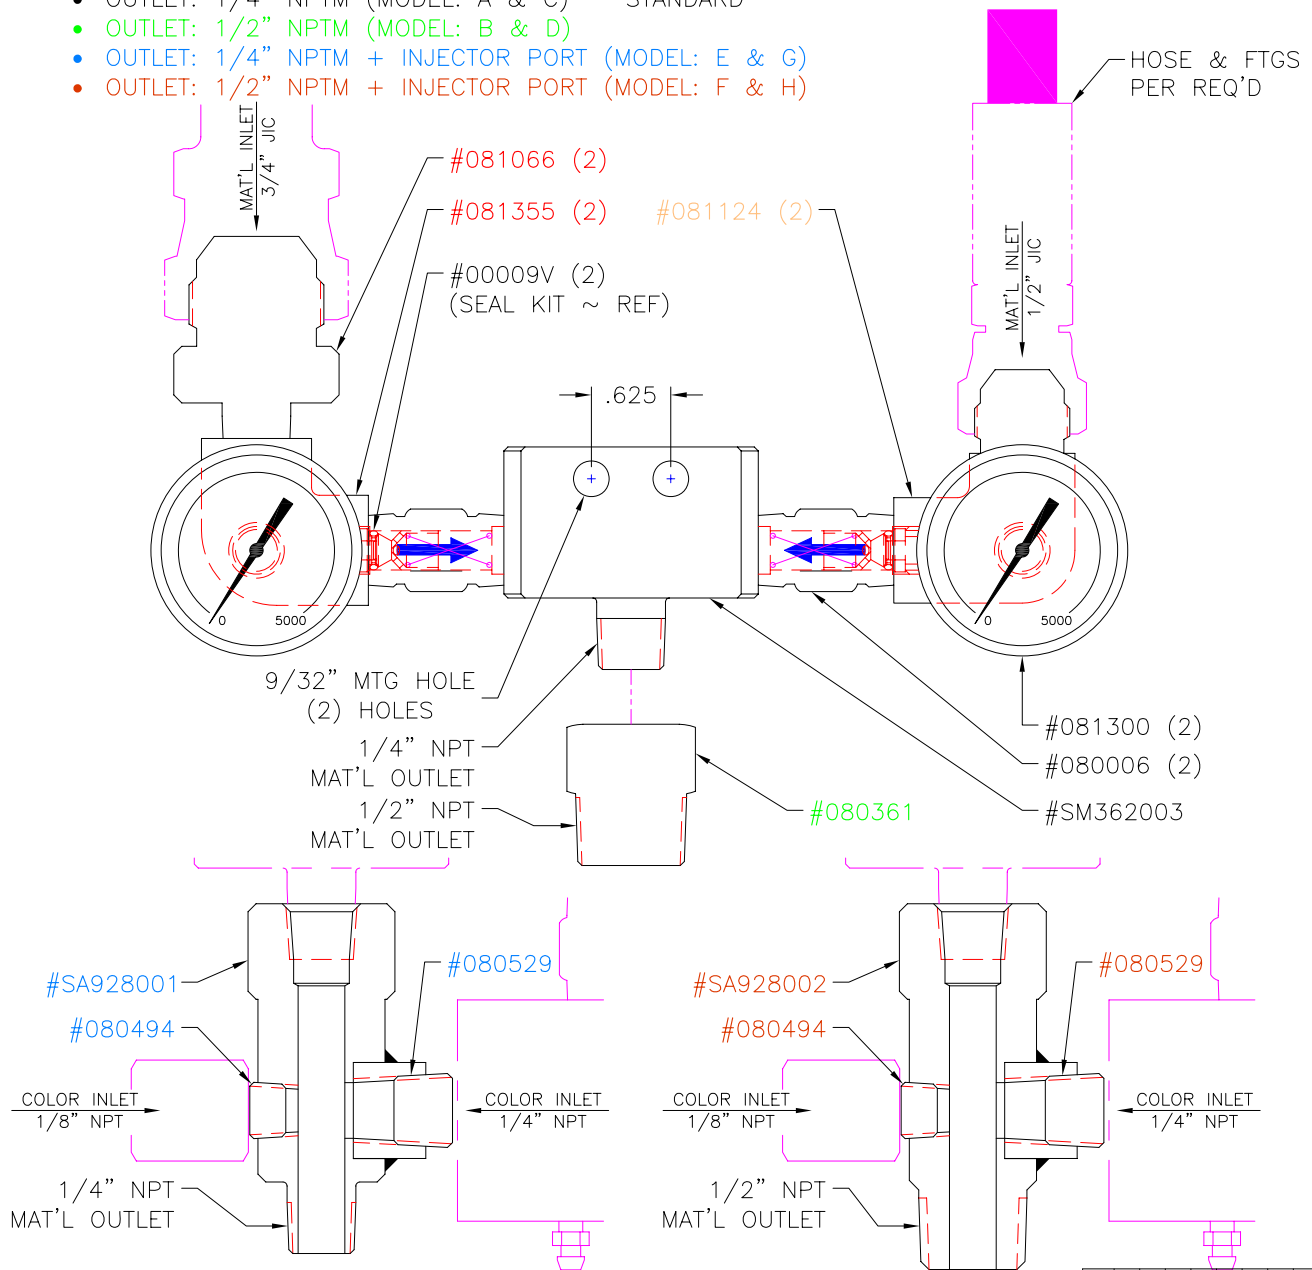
• OUTLET: 1/4" NPTM (MODEL: A & C) STANDARD
• OUTLET: 1/2" NPTM (MODEL: B & D)
• OUTLET: 1/4" NPTM + INJECTOR PORT (MODEL: E & G)
• OUTLET: 1/2" NPTM + INJECTOR PORT (MODEL: F & H)

HOSE & FTGS PER REQ'D

MAT'L INLET 3/4" JIC

#081066 (2)

#081355 (2)

#081124 (2)

#00009V (2)
(SEAL KIT ~ REF)

MAT'L INLET 1/2" JIC

.625

0 5000

0 5000

9/32" MTG HOLE
(2) HOLES

1/4" NPT
MAT'L OUTLET

1/2" NPT
MAT'L OUTLET

#080361

#081300 (2)

#080006 (2)

#SM362003

#SA928001

#080529

#080494

COLOR INLET
1/8" NPT

COLOR INLET
1/4" NPT

1/4" NPT
MAT'L OUTLET

#SA928002

#080529

#080494

COLOR INLET
1/8" NPT

COLOR INLET
1/4" NPT

1/2" NPT
MAT'L OUTLET